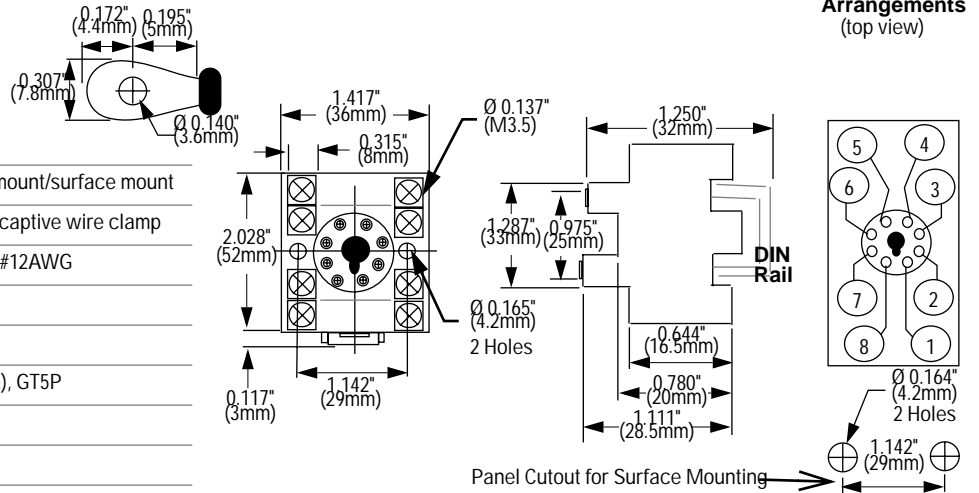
Arrangements
(top view)

0.172"
(4.4mm)
0.195"
(5mm)
0.307"
(7.8mm)
Ø 0.140"
(3.6mm)

mount/surface mount

captive wire clamp

#12AWG

), GT5P

1.417"
(36mm)
0.315"
(8mm)
Ø 0.137"
(M3.5)
2.028"
(52mm)
Ø 0.165"
(4.2mm)
2 Holes
0.117"
(3mm)
1.142"
(29mm)

1.250"
(32mm)
1.287"
(33mm)
0.975"
(25mm)
DIN
Rail
0.644"
(16.5mm)
0.780"
(20mm)
1.111"
(28.5mm)

5
4
6
3
7
2
8
1
Ø 0.164"
(4.2mm)
2 Holes
1.142"
(29mm)

Panel Cutout for Surface Mounting